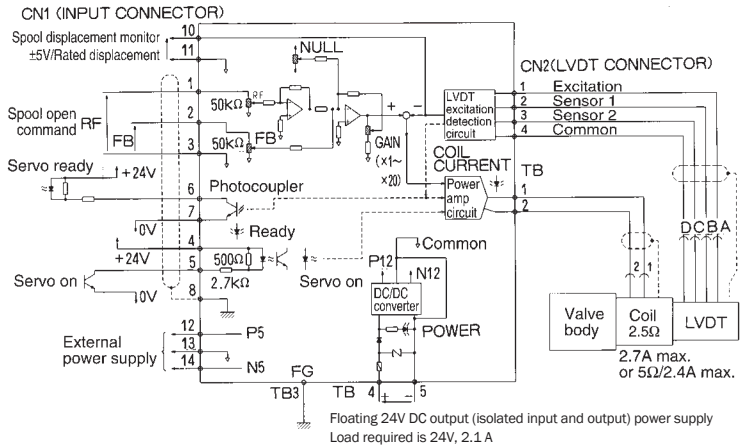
CN1 (INPUT CONNECTOR)
Spool displacement monitor ±5V/Rated displacement
10
11
NULL
CN2(LVDT CONNECTOR)
1
RF
50kΩ
Spool open command RF
FB
2
3
50kΩ
FB
GAIN
(x1~ x20)
+
−
LVDT excitation detection circuit
1 Excitation
2 Sensor 1
3 Sensor 2
4 Common
COIL CURRENT
TB
Servo ready
+24V
6 Photocoupler
7
0V
Ready
4
+24V
5
500Ω
2.7kΩ
Servo on
0V
8
Servo on
Power amp circuit
1
2
Common
P12
N12
DC/DC converter
POWER
External power supply
12 P5
13
14 N5
FG
TB3
TB 4 + − 5
2 1
D C B A
Valve body
Coil 2.5Ω
LVDT
2.7A max. or 5Ω/2.4A max.
Floating 24V DC output (isolated input and output) power supply
Load required is 24V, 2.1 A